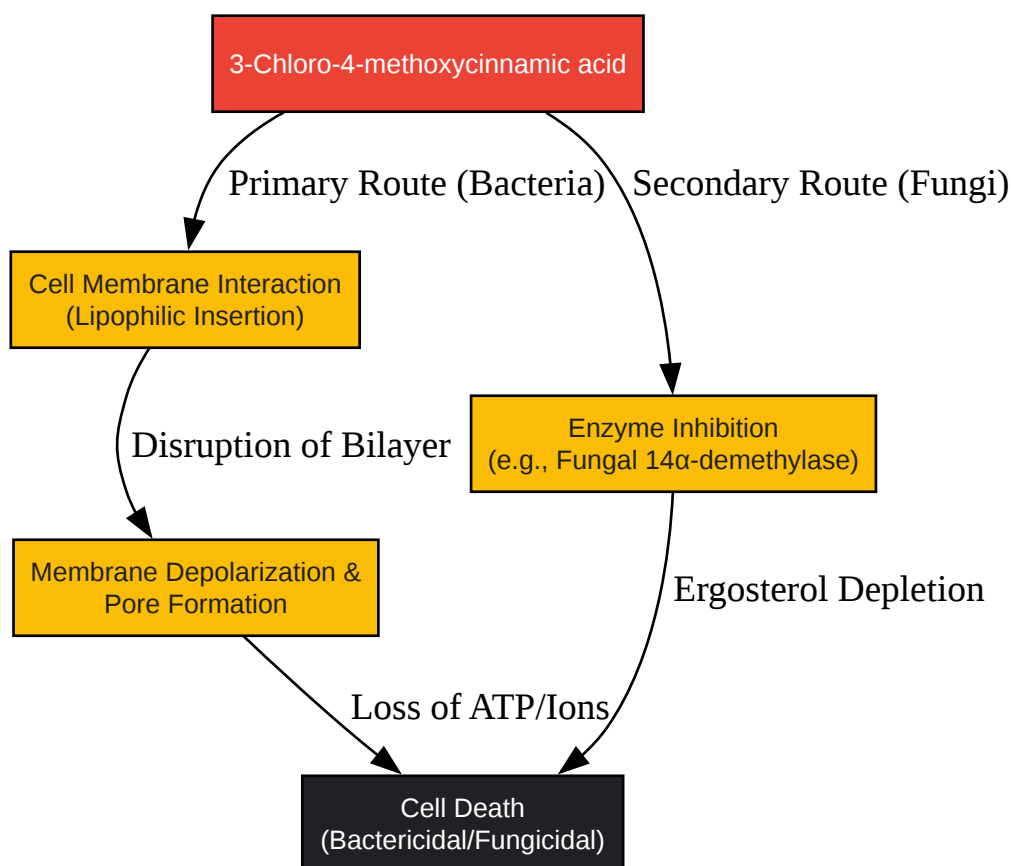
3-Chloro-4-methoxycinnamic acid

Primary Route (Bacteria)

Secondary Route (Fungi)

Cell Membrane Interaction
(Lipophilic Insertion)

Disruption of Bilayer

Enzyme Inhibition
(e.g., Fungal 14α-demethylase)

Membrane Depolarization &
Pore Formation

Ergosterol Depletion

Loss of ATP/Ions

Cell Death
(Bactericidal/Fungicidal)